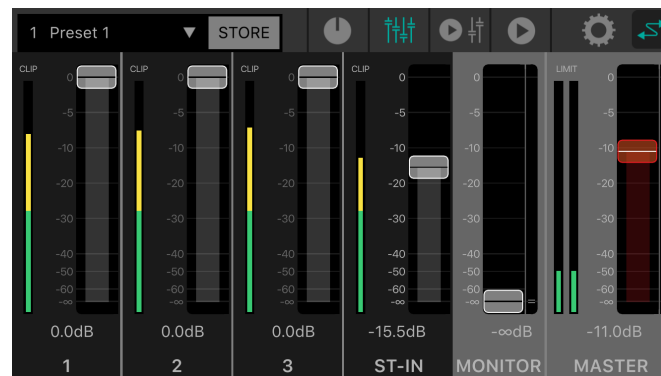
1 Preset 1 ▼ STORE

CLIP
0
-5
-10
-20
-30
-40
-50
-60
-∞
0.0dB
1

CLIP
0
-5
-10
-20
-30
-40
-50
-60
-∞
0.0dB
2

CLIP
0
-5
-10
-20
-30
-40
-50
-60
-∞
0.0dB
3

CLIP
0
-5
-10
-20
-30
-40
-50
-60
-∞
-15.5dB
ST-IN

0
-5
-10
-20
-30
-40
-50
-60
-∞
=
-∞dB
MONITOR

LIMIT
0
-5
-10
-20
-30
-40
-50
-60
-∞
-11.0dB
MASTER